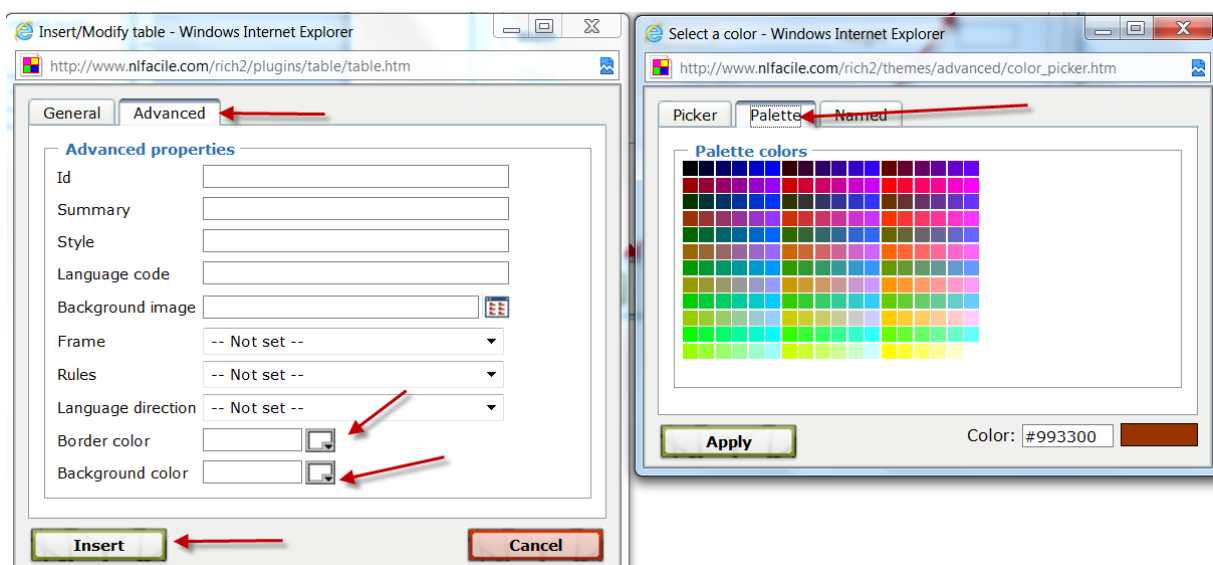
Insert/Modify table - Windows Internet Explorer

http://www.nlfacile.com/rich2/plugins/table/table.htm

General | Advanced

Advanced properties

Id

Summary

Style

Language code

Background image

Frame -- Not set --

Rules -- Not set --

Language direction -- Not set --

Border color

Background color

Insert

Cancel

Select a color - Windows Internet Explorer

http://www.nlfacile.com/rich2/themes/advanced/color_picker.htm

Picker | Palette | Named

Palette colors

Apply

Color: #993300